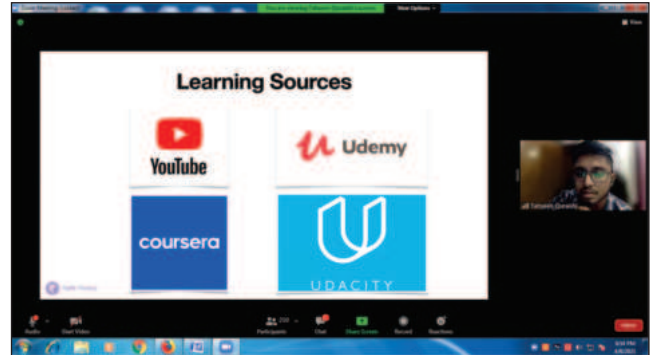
Zoom Meeting

You are viewing Tahsanin Zamaddr's screen

View Options

Learning Sources

YouTube

Udemy

coursera

UDACITY

Tahsanin_Zamaddr

Audio

Start Video

Participants

Chat

Share Screen

Record

Reactions

Leave